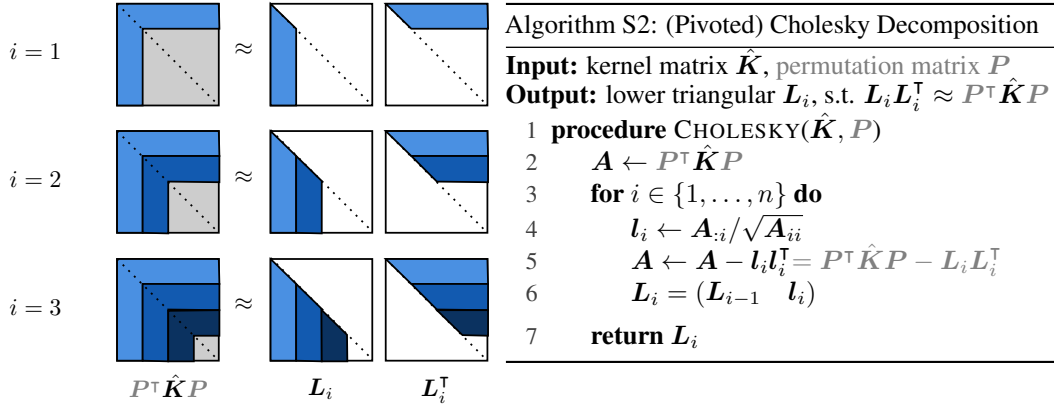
$i = 1$ $\approx$

$i = 2$ $\approx$

$i = 3$ $\approx$

$\boldsymbol{P}^\intercal \hat{\boldsymbol{K}} \boldsymbol{P}$ $\boldsymbol{L}_i$ $\boldsymbol{L}_i^\intercal$

Algorithm S2: (Pivoted) Cholesky Decomposition

**Input:** kernel matrix $\hat{\boldsymbol{K}}$, permutation matrix $\boldsymbol{P}$
**Output:** lower triangular $\boldsymbol{L}_i$, s.t. $\boldsymbol{L}_i \boldsymbol{L}_i^\intercal \approx \boldsymbol{P}^\intercal \hat{\boldsymbol{K}} \boldsymbol{P}$

1 **procedure** CHOLESKY($\hat{\boldsymbol{K}}$, $\boldsymbol{P}$)
2 $\boldsymbol{A} \leftarrow \boldsymbol{P}^\intercal \hat{\boldsymbol{K}} \boldsymbol{P}$
3 **for** $i \in \{1, \ldots, n\}$ **do**
4 $\boldsymbol{l}_i \leftarrow \boldsymbol{A}_{:i} / \sqrt{\boldsymbol{A}_{ii}}$
5 $\boldsymbol{A} \leftarrow \boldsymbol{A} - \boldsymbol{l}_i \boldsymbol{l}_i^\intercal = \boldsymbol{P}^\intercal \hat{\boldsymbol{K}} \boldsymbol{P} - \boldsymbol{L}_i \boldsymbol{L}_i^\intercal$
6 $\boldsymbol{L}_i = (\boldsymbol{L}_{i-1} \quad \boldsymbol{l}_i)$
7 **return** $\boldsymbol{L}_i$